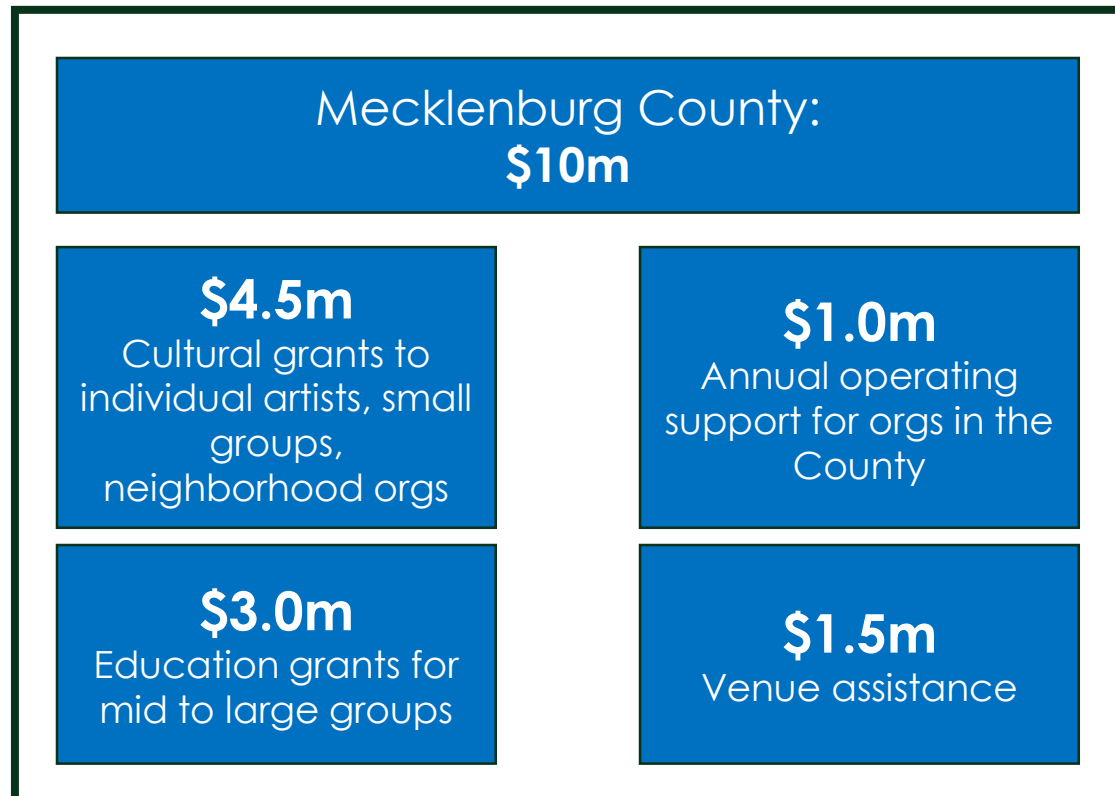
Mecklenburg County:
$10m

$4.5m
Cultural grants to individual artists, small groups, neighborhood orgs

$1.0m
Annual operating support for orgs in the County

$3.0m
Education grants for mid to large groups

$1.5m
Venue assistance